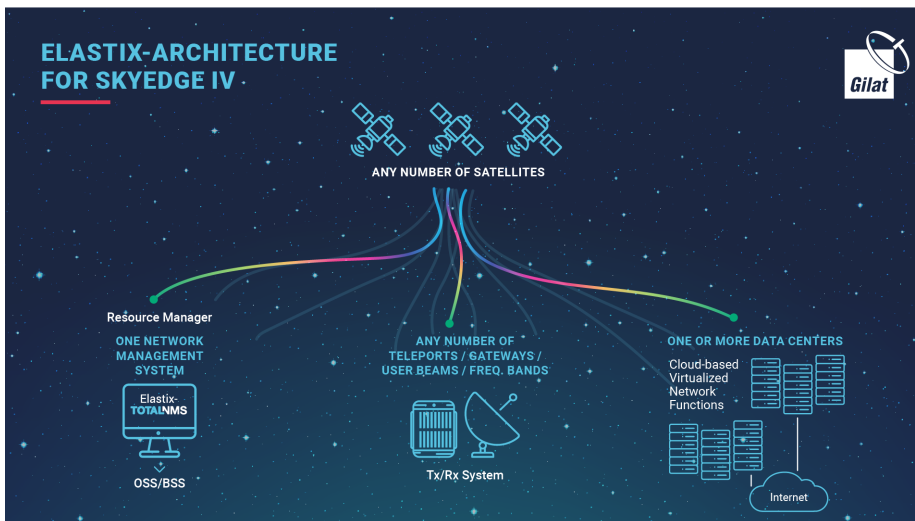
ELASTIX-ARCHITECTURE FOR SKYEDGE IV

Gilat

ANY NUMBER OF SATELLITES

Resource Manager

ONE NETWORK MANAGEMENT SYSTEM

Elastix-TOTALNMS

OSS/BSS

ANY NUMBER OF TELEPORTS / GATEWAYS / USER BEAMS / FREQ. BANDS

Tx/Rx System

ONE OR MORE DATA CENTERS

Cloud-based Virtualized Network Functions

Internet